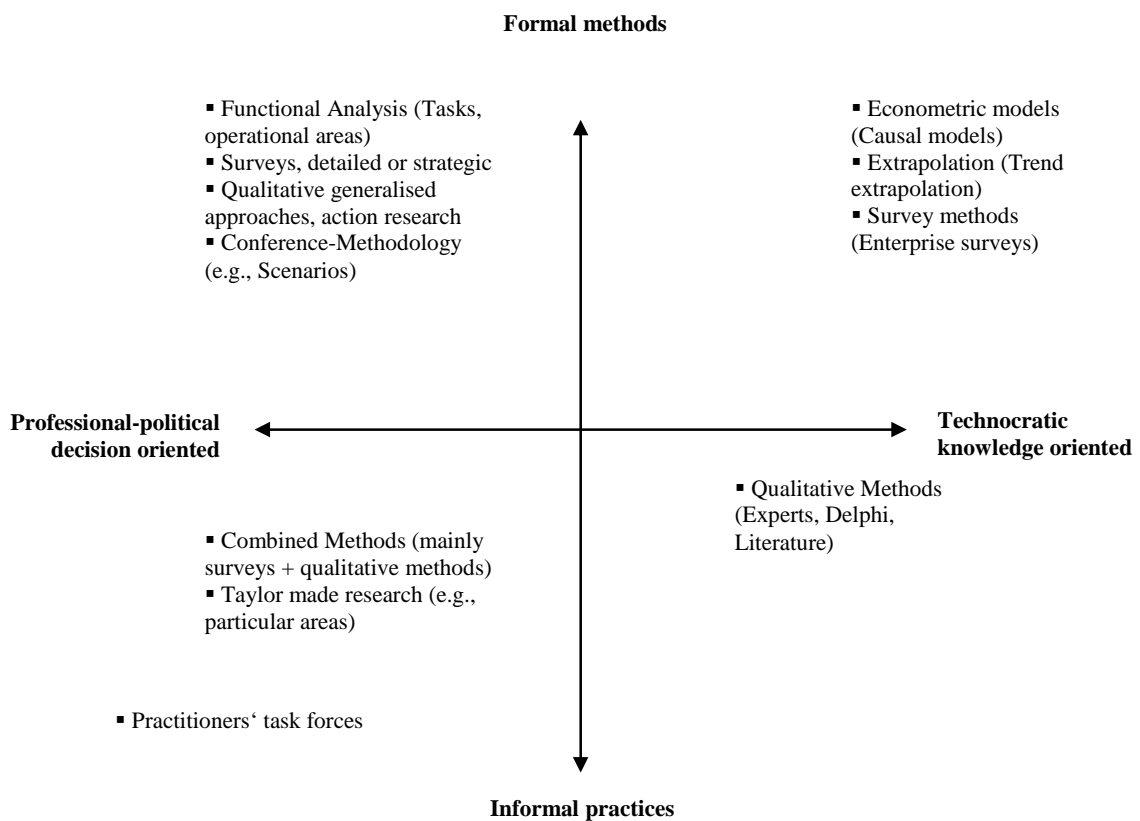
**Formal methods**

▪ Functional Analysis (Tasks, operational areas)
▪ Surveys, detailed or strategic
▪ Qualitative generalised approaches, action research
▪ Conference-Methodology (e.g., Scenarios)

▪ Econometric models (Causal models)
▪ Extrapolation (Trend extrapolation)
▪ Survey methods (Enterprise surveys)

**Professional-political decision oriented**

**Technocratic knowledge oriented**

▪ Qualitative Methods (Experts, Delphi, Literature)

▪ Combined Methods (mainly surveys + qualitative methods)
▪ Taylor made research (e.g., particular areas)

▪ Practitioners‘ task forces

**Informal practices**